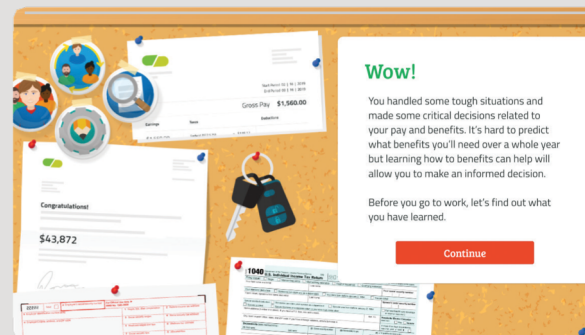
Wow!

You handled some tough situations and made some critical decisions related to your pay and benefits. It's hard to predict what benefits you'll need over a whole year but learning how to benefits can help will allow you to make an informed decision.

Before you go to work, let's find out what you have learned.

Continue

Gross Pay $1,560.00

Earnings

Deductions

Congratulations!

$43,872

1040 U.S. Individual Income Tax Return